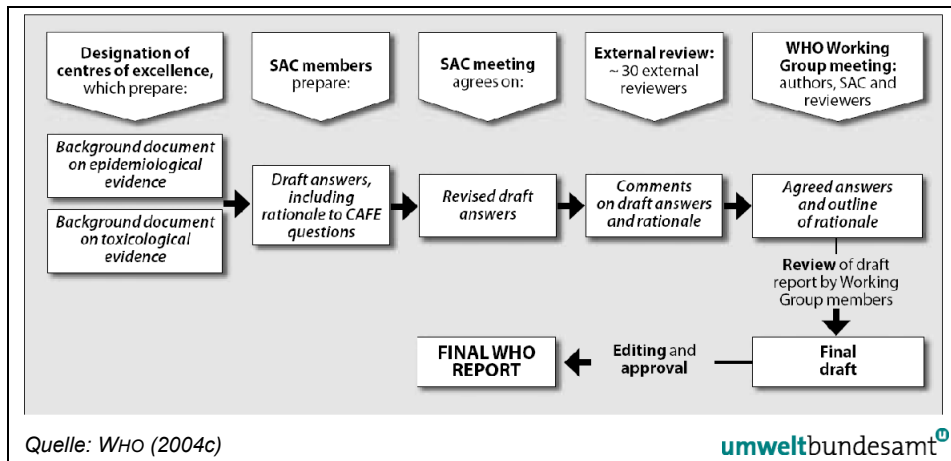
Designation of centres of excellence, which prepare:

SAC members prepare:

SAC meeting agrees on:

External review: ~ 30 external reviewers

WHO Working Group meeting: authors, SAC and reviewers

Background document on epidemiological evidence

Background document on toxicological evidence

Draft answers, including rationale to CAFE questions

Revised draft answers

Comments on draft answers and rationale

Agreed answers and outline of rationale

Review of draft report by Working Group members

Final draft

Editing and approval

FINAL WHO REPORT

Quelle: WHO (2004c)

umweltbundesamt